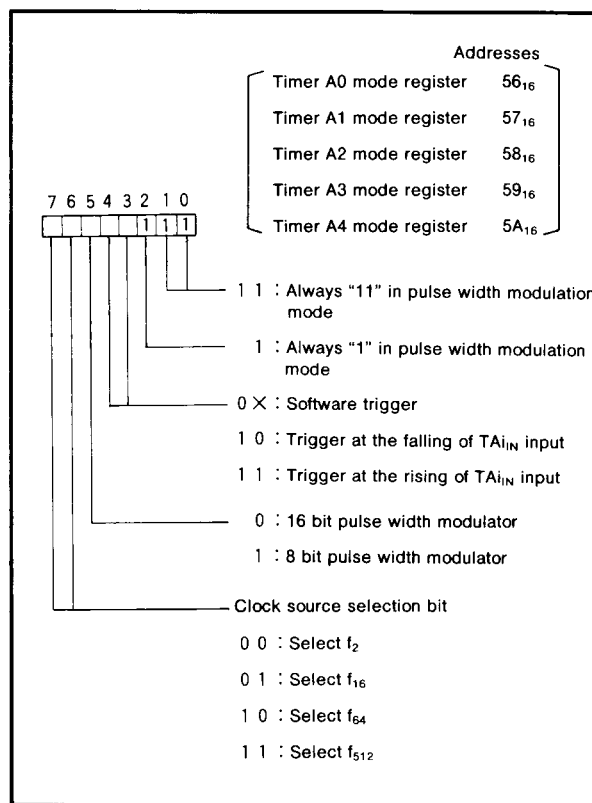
Addresses

Timer A0 mode register $56_{16}$

Timer A1 mode register $57_{16}$

Timer A2 mode register $58_{16}$

Timer A3 mode register $59_{16}$

Timer A4 mode register $5A_{16}$

7 6 5 4 3 2 1 0

1 1 1

1 1 : Always "11" in pulse width modulation mode

1 : Always "1" in pulse width modulation mode

0 X : Software trigger

1 0 : Trigger at the falling of $TAi_{IN}$ input

1 1 : Trigger at the rising of $TAi_{IN}$ input

0 : 16 bit pulse width modulator

1 : 8 bit pulse width modulator

Clock source selection bit

0 0 : Select $f_2$

0 1 : Select $f_{16}$

1 0 : Select $f_{64}$

1 1 : Select $f_{512}$